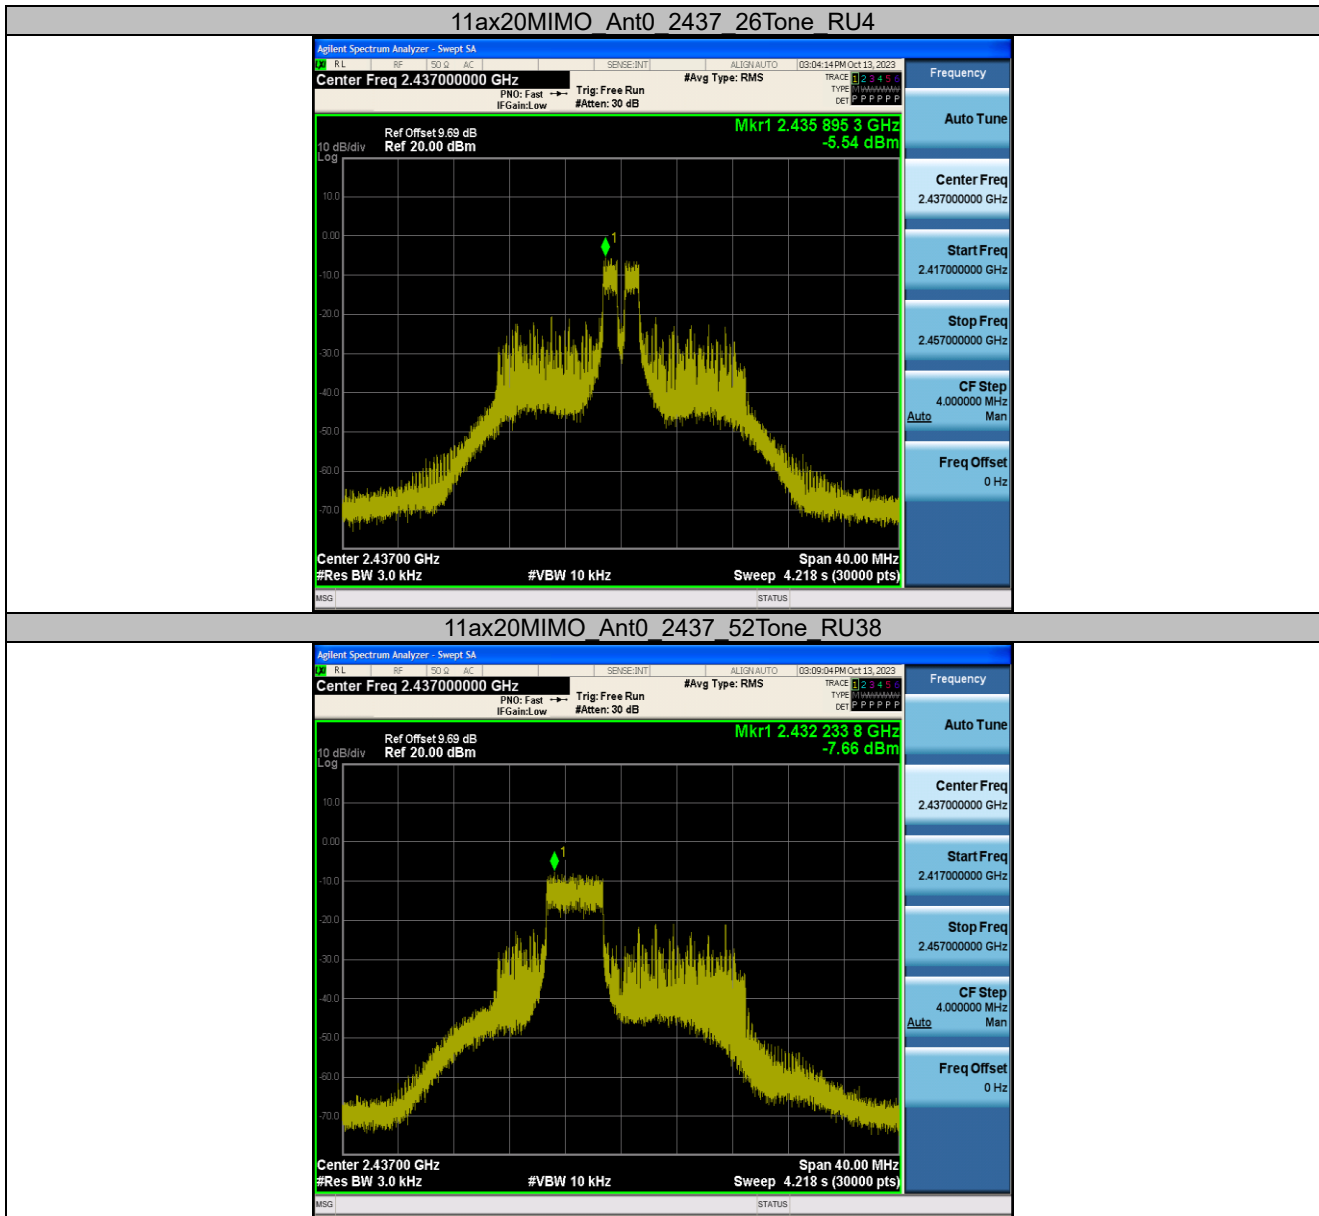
11ax20MIMO_Ant0_2437_26Tone_RU4

Agilent Spectrum Analyzer - Swept SA
RL RF 50 Ω AC SENSE:INT ALIGN AUTO 03:04:14 PM Oct 13, 2023
Center Freq 2.437000000 GHz
PNO: Fast IFGain:Low
Trig: Free Run #Atten: 30 dB
#Avg Type: RMS
TRACE 1 2 3 4 5 6
TYPE M WWWWW
DET P P P P P P
Frequency
Ref Offset 9.69 dB
10 dB/div Ref 20.00 dBm
Log
Mkr1 2.435 895 3 GHz
-5.54 dBm
10.0
0.00
-10.0
-20.0
-30.0
-40.0
-50.0
-60.0
-70.0
1
Center 2.43700 GHz
#Res BW 3.0 kHz
#VBW 10 kHz
Span 40.00 MHz
Sweep 4.218 s (30000 pts)
Auto Tune
Center Freq
2.437000000 GHz
Start Freq
2.417000000 GHz
Stop Freq
2.457000000 GHz
CF Step
4.000000 MHz
Auto Man
Freq Offset
0 Hz
MSG
STATUS

11ax20MIMO_Ant0_2437_52Tone_RU38

Agilent Spectrum Analyzer - Swept SA
RL RF 50 Ω AC SENSE:INT ALIGN AUTO 03:09:04 PM Oct 13, 2023
Center Freq 2.437000000 GHz
PNO: Fast IFGain:Low
Trig: Free Run #Atten: 30 dB
#Avg Type: RMS
TRACE 1 2 3 4 5 6
TYPE M WWWWW
DET P P P P P P
Frequency
Ref Offset 9.69 dB
10 dB/div Ref 20.00 dBm
Log
Mkr1 2.432 233 8 GHz
-7.66 dBm
10.0
0.00
-10.0
-20.0
-30.0
-40.0
-50.0
-60.0
-70.0
1
Center 2.43700 GHz
#Res BW 3.0 kHz
#VBW 10 kHz
Span 40.00 MHz
Sweep 4.218 s (30000 pts)
Auto Tune
Center Freq
2.437000000 GHz
Start Freq
2.417000000 GHz
Stop Freq
2.457000000 GHz
CF Step
4.000000 MHz
Auto Man
Freq Offset
0 Hz
MSG
STATUS